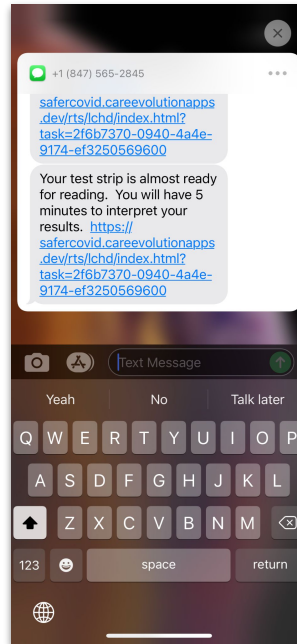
+1 (847) 565-2845

safercovid.careevolutionapps.dev/rts/lchd/index.html?task=2f6b7370-0940-4a4e-9174-ef3250569600

Your test strip is almost ready for reading. You will have 5 minutes to interpret your results. https://safercovid.careevolutionapps.dev/rts/lchd/index.html?task=2f6b7370-0940-4a4e-9174-ef3250569600

Text Message

Yeah
No
Talk later

Q W E R T Y U I O P
A S D F G H J K L
Z X C V B N M
123
space
return